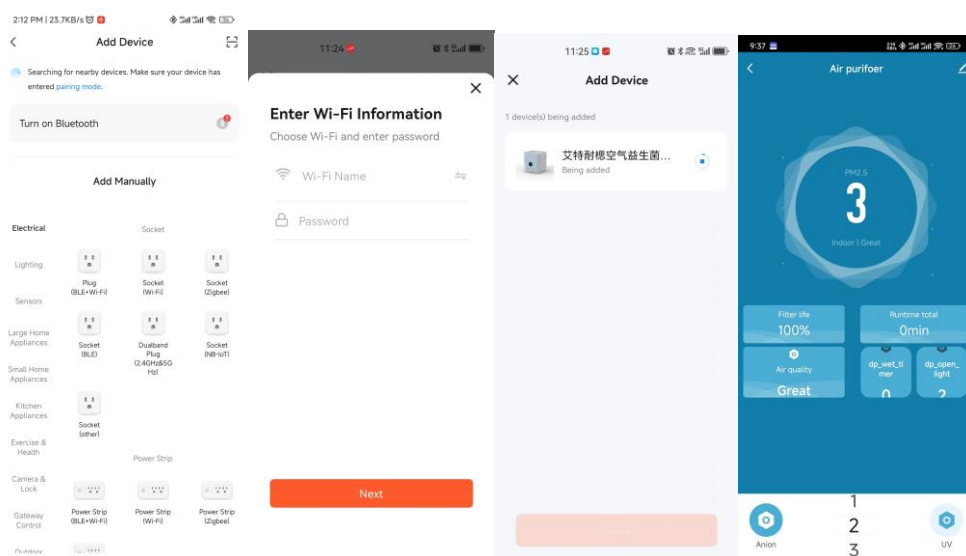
2:12 PM | 23.7KB/s

Add Device

Searching for nearby devices. Make sure your device has entered pairing mode.

Turn on Bluetooth

Add Manually

Electrical

Socket

Lighting

Plug (BLE+Wi-Fi)

Socket (Wi-Fi)

Socket (Zigbee)

Sensors

Large Home Appliances

Socket (BLE)

Dualband Plug (2.4GHz&5GHz)

Socket (NB-IoT)

Small Home Appliances

Kitchen Appliances

Socket (other)

Exercise & Health

Power Strip

Camera & Lock

Gateway Control

Power Strip (BLE+Wi-Fi)

Power Strip (Wi-Fi)

Power Strip (Zigbee)

Outdoor

11:24

Enter Wi-Fi Information

Choose Wi-Fi and enter password

Wi-Fi Name

Password

Next

11:25

Add Device

1 device(s) being added

艾特耐穗空气益生菌...

Being added

9:37

Air purifoer

PM2.5

3

Indoor | Great

Filter life

100%

Runtime total

0min

Air quality

Great

dp_wet_timer

0

dp_open_light

2

1

2

3

Anion

UV